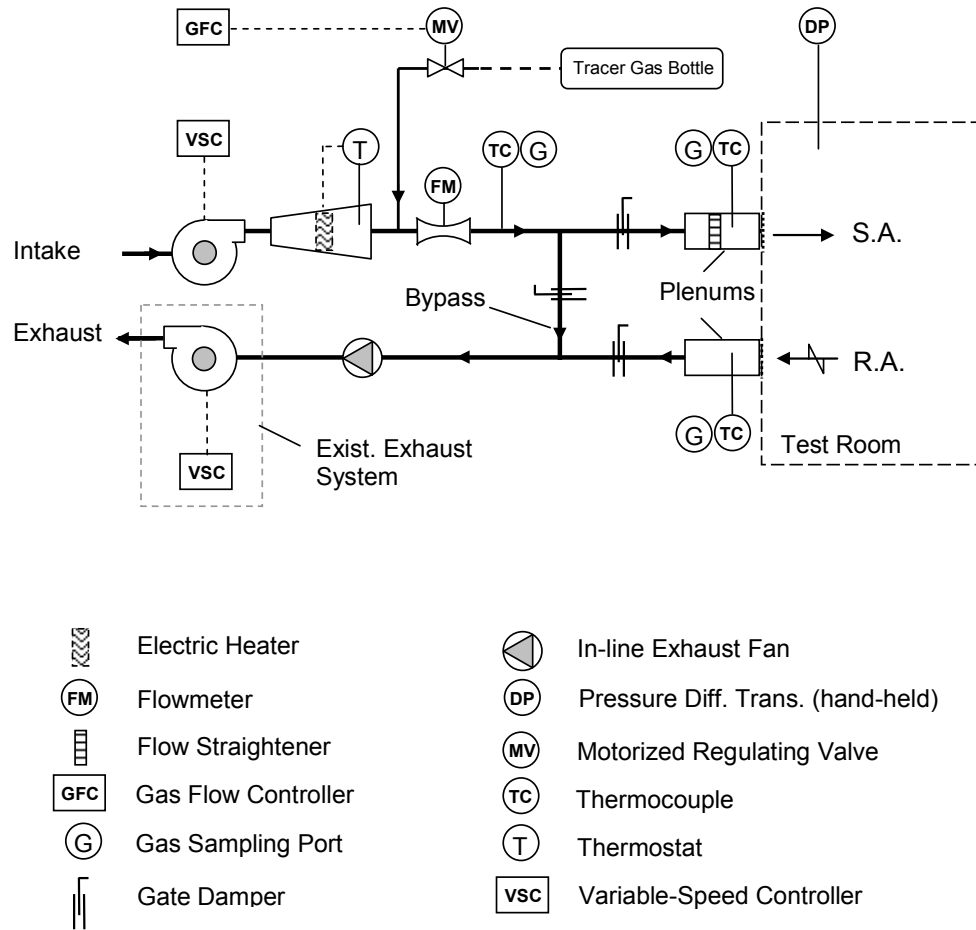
GFC
MV
DP
Tracer Gas Bottle
VSC
T
TC
G
G
TC
FM
Intake
S.A.
Bypass
Plenums
Exhaust
R.A.
G
TC
Test Room
VSC
Exist. Exhaust System

Electric Heater
FM Flowmeter
Flow Straightener
GFC Gas Flow Controller
G Gas Sampling Port
Gate Damper

In-line Exhaust Fan
DP Pressure Diff. Trans. (hand-held)
MV Motorized Regulating Valve
TC Thermocouple
T Thermostat
VSC Variable-Speed Controller